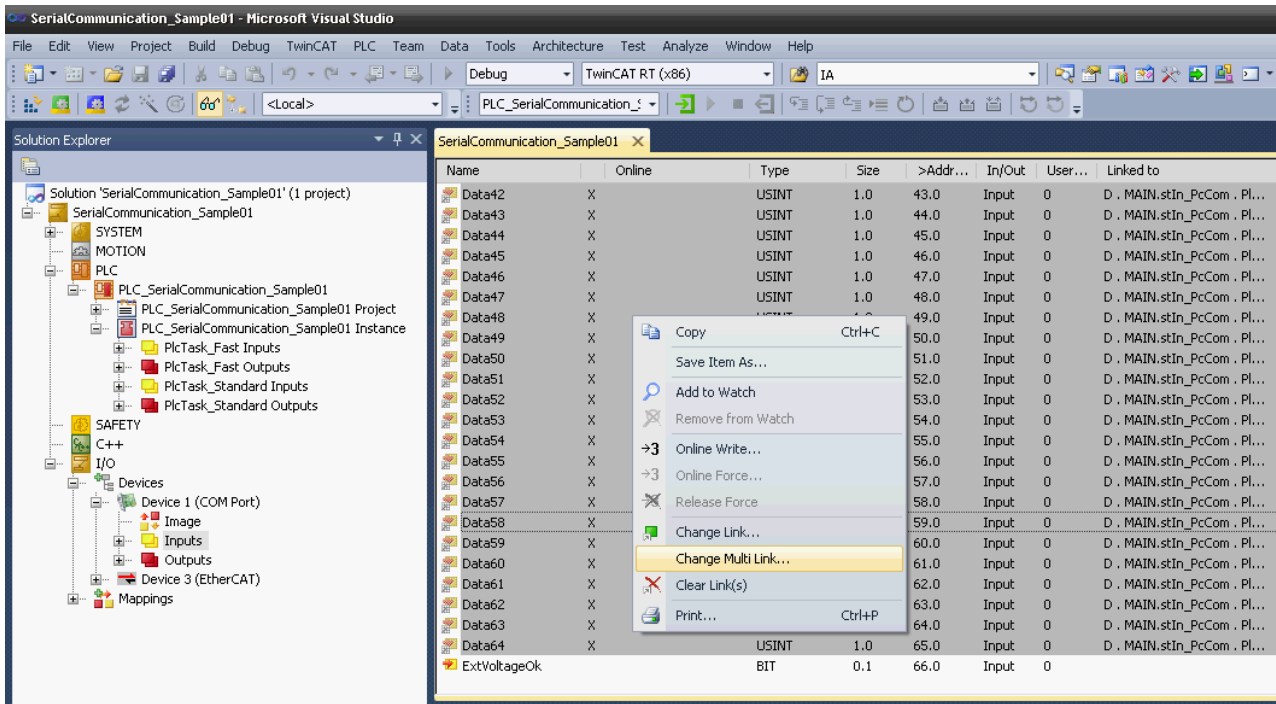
SerialCommunication_Sample01 - Microsoft Visual Studio

File Edit View Project Build Debug TwinCAT PLC Team Data Tools Architecture Test Analyze Window Help

Debug | TwinCAT RT (x86) | IA

<Local> | PLC_SerialCommunication_S

Solution Explorer

Solution 'SerialCommunication_Sample01' (1 project)
SerialCommunication_Sample01
SYSTEM
MOTION
PLC
PLC_SerialCommunication_Sample01
PLC_SerialCommunication_Sample01 Project
PLC_SerialCommunication_Sample01 Instance
PlcTask_Fast Inputs
PlcTask_Fast Outputs
PlcTask_Standard Inputs
PlcTask_Standard Outputs
SAFETY
C++
I/O
Devices
Device 1 (COM Port)
Image
Inputs
Outputs
Device 3 (EtherCAT)
Mappings

SerialCommunication_Sample01

| Name | Online | Type | Size | >Addr... | In/Out | User... | Linked to |
|---|---|---|---|---|---|---|---|
| Data42 | X | USINT | 1.0 | 43.0 | Input | 0 | D . MAIN.stIn_PcCom . Pl... |
| Data43 | X | USINT | 1.0 | 44.0 | Input | 0 | D . MAIN.stIn_PcCom . Pl... |
| Data44 | X | USINT | 1.0 | 45.0 | Input | 0 | D . MAIN.stIn_PcCom . Pl... |
| Data45 | X | USINT | 1.0 | 46.0 | Input | 0 | D . MAIN.stIn_PcCom . Pl... |
| Data46 | X | USINT | 1.0 | 47.0 | Input | 0 | D . MAIN.stIn_PcCom . Pl... |
| Data47 | X | USINT | 1.0 | 48.0 | Input | 0 | D . MAIN.stIn_PcCom . Pl... |
| Data48 | X | | | 49.0 | Input | 0 | D . MAIN.stIn_PcCom . Pl... |
| Data49 | X | | | 50.0 | Input | 0 | D . MAIN.stIn_PcCom . Pl... |
| Data50 | X | | | 51.0 | Input | 0 | D . MAIN.stIn_PcCom . Pl... |
| Data51 | X | | | 52.0 | Input | 0 | D . MAIN.stIn_PcCom . Pl... |
| Data52 | X | | | 53.0 | Input | 0 | D . MAIN.stIn_PcCom . Pl... |
| Data53 | X | | | 54.0 | Input | 0 | D . MAIN.stIn_PcCom . Pl... |
| Data54 | X | | | 55.0 | Input | 0 | D . MAIN.stIn_PcCom . Pl... |
| Data55 | X | | | 56.0 | Input | 0 | D . MAIN.stIn_PcCom . Pl... |
| Data56 | X | | | 57.0 | Input | 0 | D . MAIN.stIn_PcCom . Pl... |
| Data57 | X | | | 58.0 | Input | 0 | D . MAIN.stIn_PcCom . Pl... |
| Data58 | X | | | 59.0 | Input | 0 | D . MAIN.stIn_PcCom . Pl... |
| Data59 | X | | | 60.0 | Input | 0 | D . MAIN.stIn_PcCom . Pl... |
| Data60 | X | | | 61.0 | Input | 0 | D . MAIN.stIn_PcCom . Pl... |
| Data61 | X | | | 62.0 | Input | 0 | D . MAIN.stIn_PcCom . Pl... |
| Data62 | X | | | 63.0 | Input | 0 | D . MAIN.stIn_PcCom . Pl... |
| Data63 | X | | | 64.0 | Input | 0 | D . MAIN.stIn_PcCom . Pl... |
| Data64 | X | USINT | 1.0 | 65.0 | Input | 0 | D . MAIN.stIn_PcCom . Pl... |
| ExtVoltageOk | | BIT | 0.1 | 66.0 | Input | 0 | |

Copy Ctrl+C
Save Item As...
Add to Watch
Remove from Watch
Online Write...
Online Force...
Release Force
Change Link...
Change Multi Link...
Clear Link(s)
Print... Ctrl+P